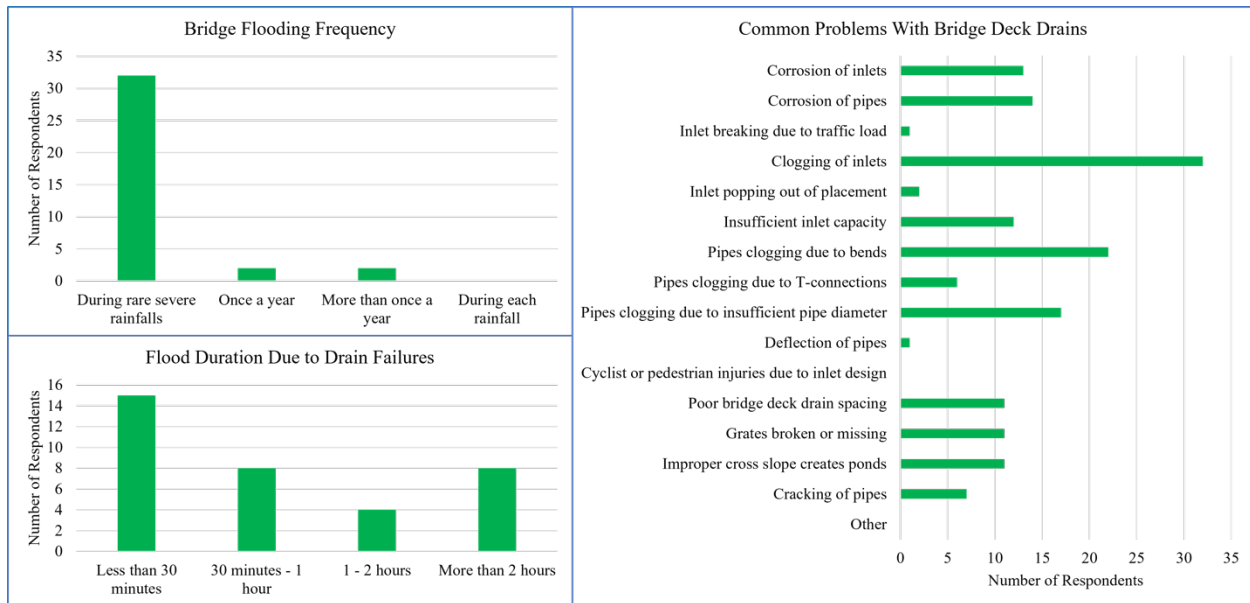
Bridge Flooding Frequency

Number of Respondents

35
30
25
20
15
10
5
0

During rare severe rainfalls
Once a year
More than once a year
During each rainfall

Flood Duration Due to Drain Failures

Number of Respondents

16
14
12
10
8
6
4
2
0

Less than 30 minutes
30 minutes - 1 hour
1 - 2 hours
More than 2 hours

Common Problems With Bridge Deck Drains

Corrosion of inlets
Corrosion of pipes
Inlet breaking due to traffic load
Clogging of inlets
Inlet popping out of placement
Insufficient inlet capacity
Pipes clogging due to bends
Pipes clogging due to T-connections
Pipes clogging due to insufficient pipe diameter
Deflection of pipes
Cyclist or pedestrian injuries due to inlet design
Poor bridge deck drain spacing
Grates broken or missing
Improper cross slope creates ponds
Cracking of pipes
Other

0 5 10 15 20 25 30 35

Number of Respondents